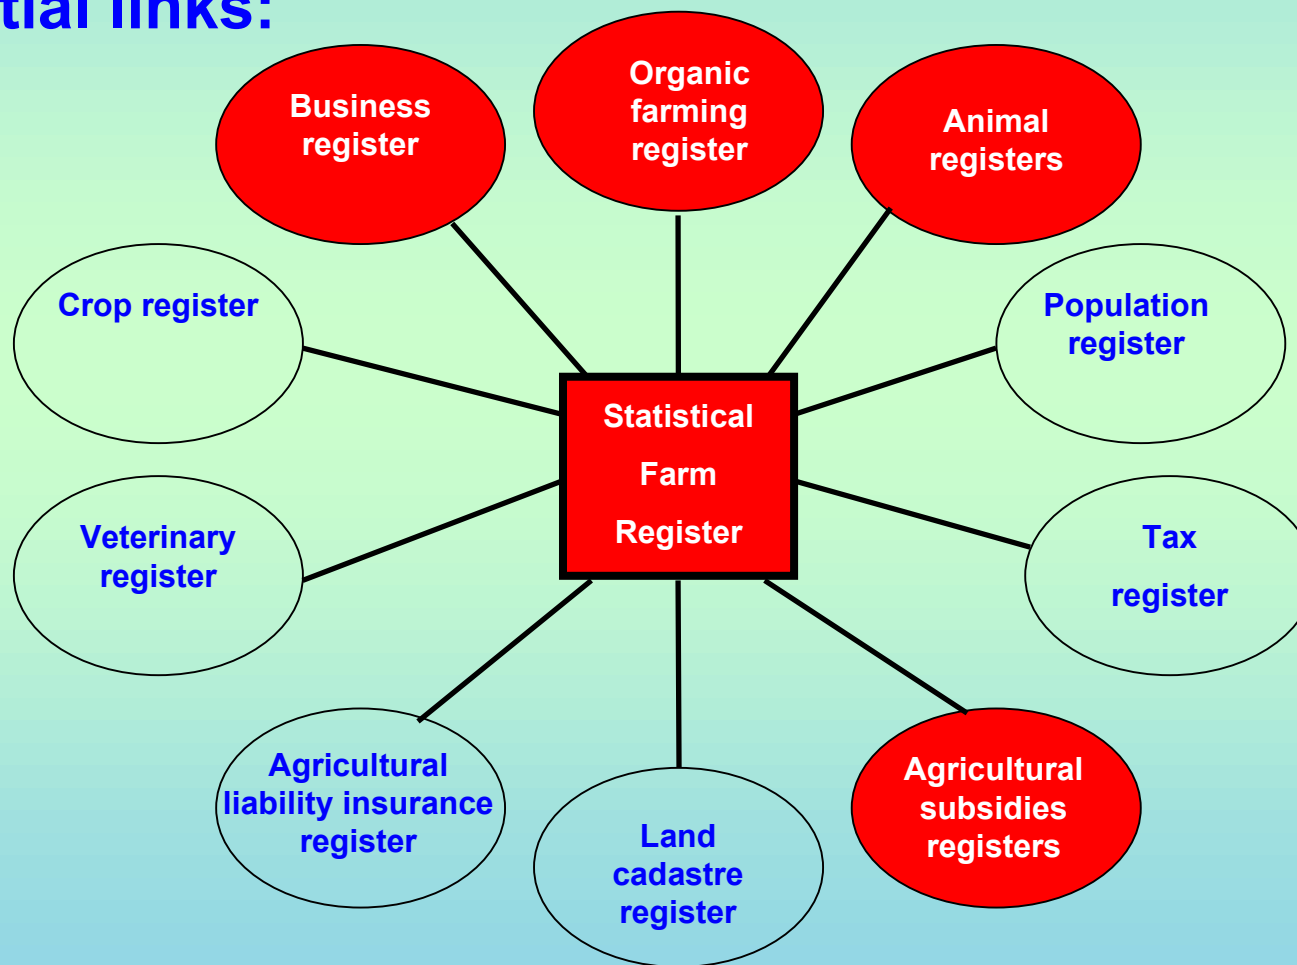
tial links:

Business register

Organic farming register

Animal registers

Crop register

Population register

Statistical Farm Register

Veterinary register

Tax register

Agricultural liability insurance register

Land cadastre register

Agricultural subsidies registers